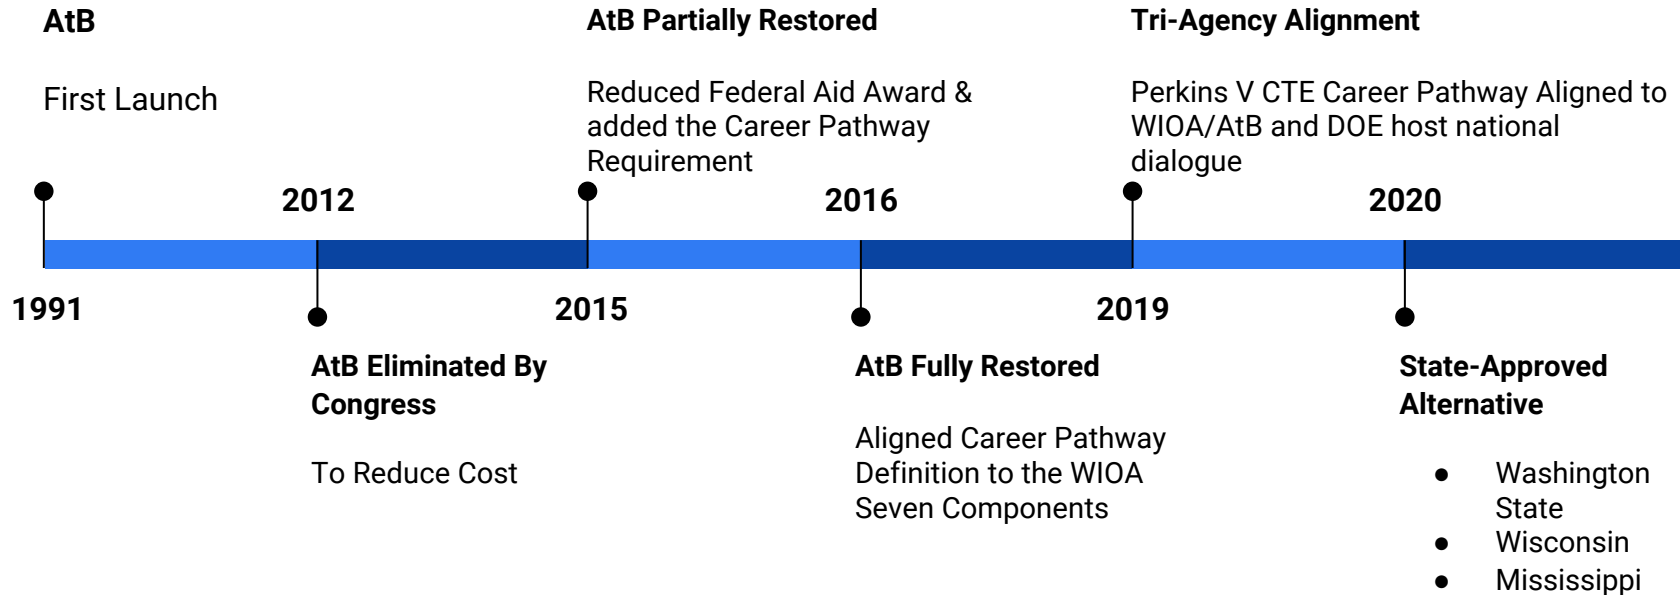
**AtB**

First Launch

**1991**

**2012**

**AtB Eliminated By Congress**

To Reduce Cost

**AtB Partially Restored**

Reduced Federal Aid Award & added the Career Pathway Requirement

**2015**

**2016**

**AtB Fully Restored**

Aligned Career Pathway Definition to the WIOA Seven Components

**Tri-Agency Alignment**

Perkins V CTE Career Pathway Aligned to WIOA/AtB and DOE host national dialogue

**2019**

**2020**

**State-Approved Alternative**

- Washington State
- Wisconsin
- Mississippi